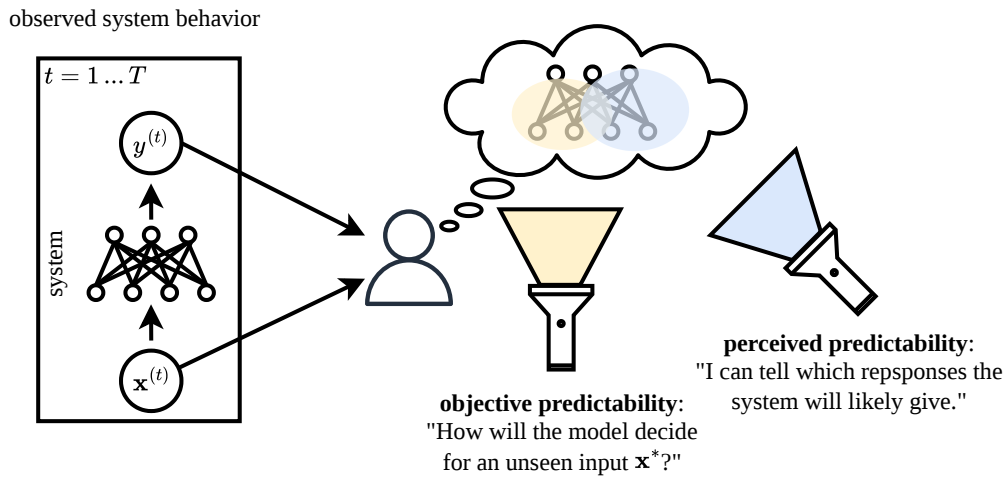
observed system behavior

$t = 1 \dots T$

$y^{(t)}$

system

$\mathbf{x}^{(t)}$

**perceived predictability**: "I can tell which repsponses the system will likely give."

**objective predictability**: "How will the model decide for an unseen input $\mathbf{x}^*$?"